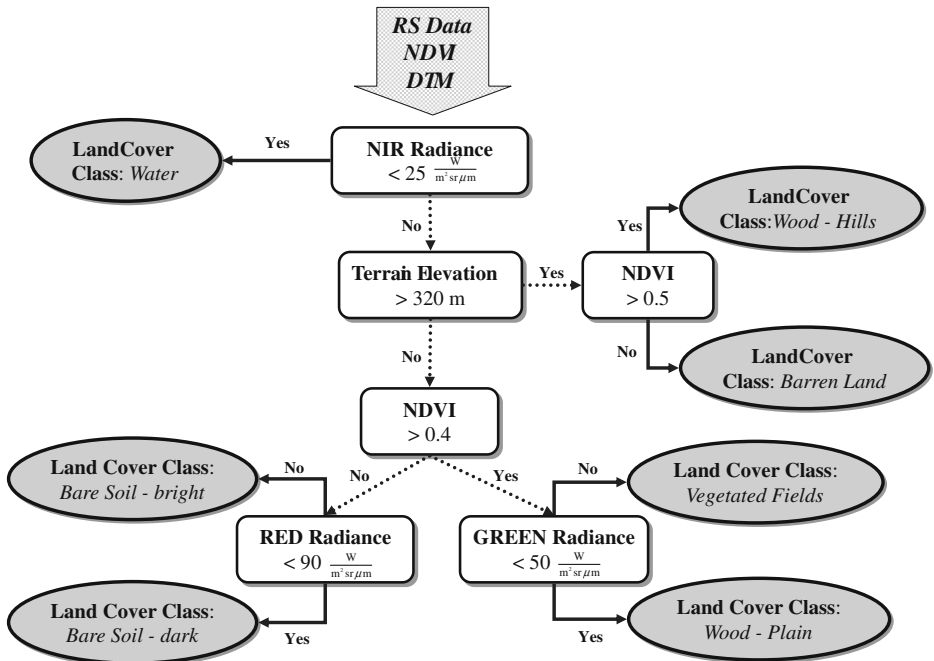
RS Data
NDVI
DTM

LandCover Class: Water

Yes

NIR Radiance
$< 25 \frac{W}{m^2 sr \mu m}$

No

LandCover Class: Wood - Hills

Yes

Terrain Elevation
> 320 m

Yes

NDVI
> 0.5

No

LandCover Class: Barren Land

No

NDVI
> 0.4

Land Cover Class: Bare Soil - bright

No

No

Yes

No

Land Cover Class: Vegetated Fields

RED Radiance
$< 90 \frac{W}{m^2 sr \mu m}$

GREEN Radiance
$< 50 \frac{W}{m^2 sr \mu m}$

Land Cover Class: Bare Soil - dark

Yes

Yes

Land Cover Class: Wood - Plain